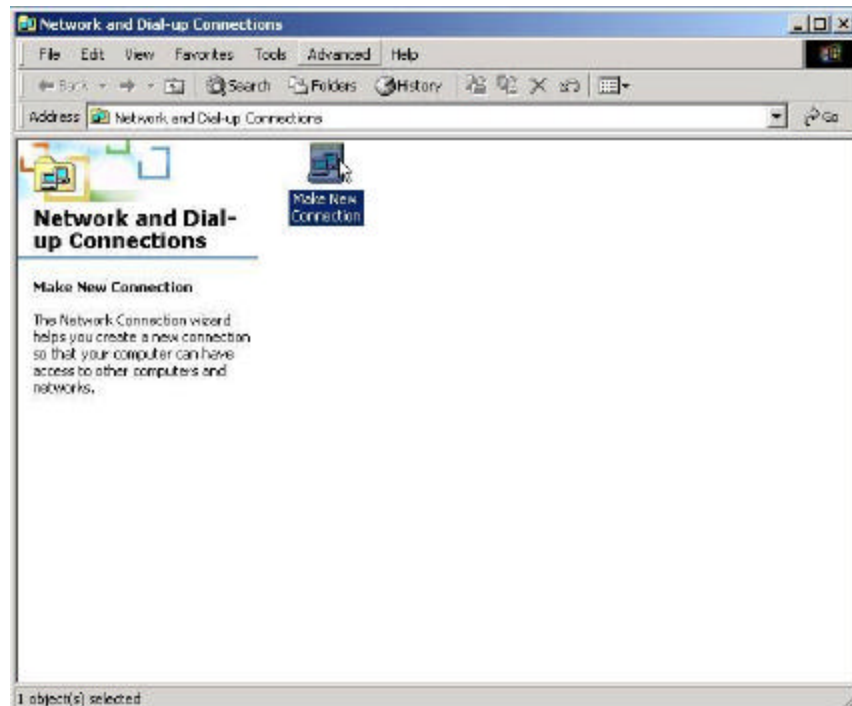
Network and Dial-up Connections

File Edit View Favorites Tools Advanced Help

Back Search Folders History

Address Network and Dial-up Connections

Go

Network and Dial-up Connections

Make New Connection

The Network Connection wizard helps you create a new connection so that your computer can have access to other computers and networks.

Make New Connection

1 object(s) selected